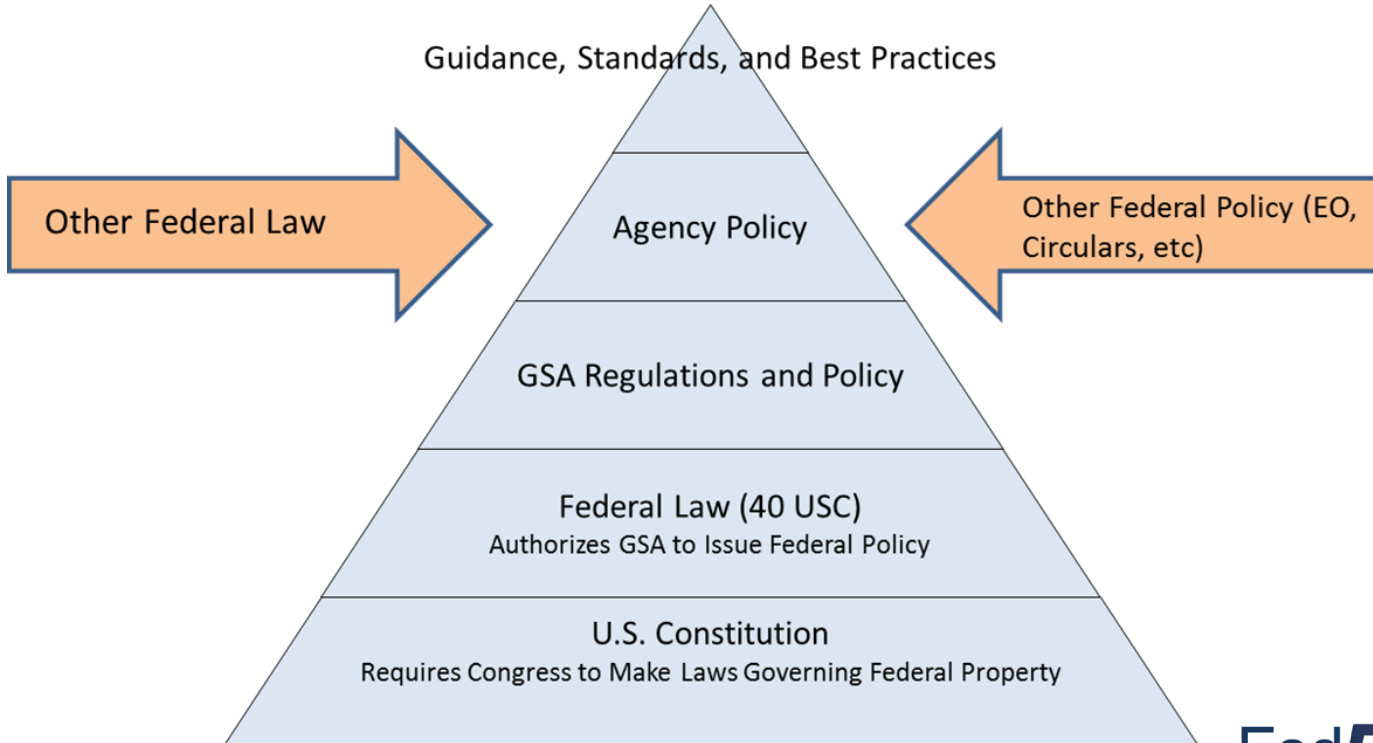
Guidance, Standards, and Best Practices

Other Federal Law

Agency Policy

Other Federal Policy (EO, Circulars, etc)

GSA Regulations and Policy

Federal Law (40 USC)
Authorizes GSA to Issue Federal Policy

U.S. Constitution
Requires Congress to Make Laws Governing Federal Property

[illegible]